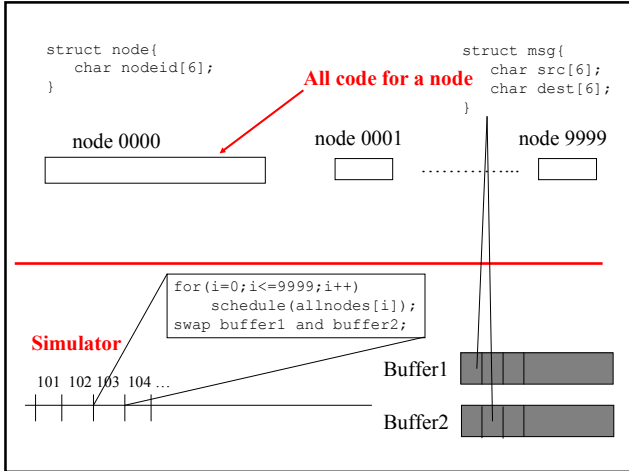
struct node{
    char nodeid[6];
}

struct msg{
    char src[6];
    char dest[6];
}

All code for a node

node 0000

node 0001

node 9999

…………..

for(i=0;i<=9999;i++)
    schedule(allnodes[i]);
swap buffer1 and buffer2;

Simulator

101 102 103 104 …

Buffer1

Buffer2